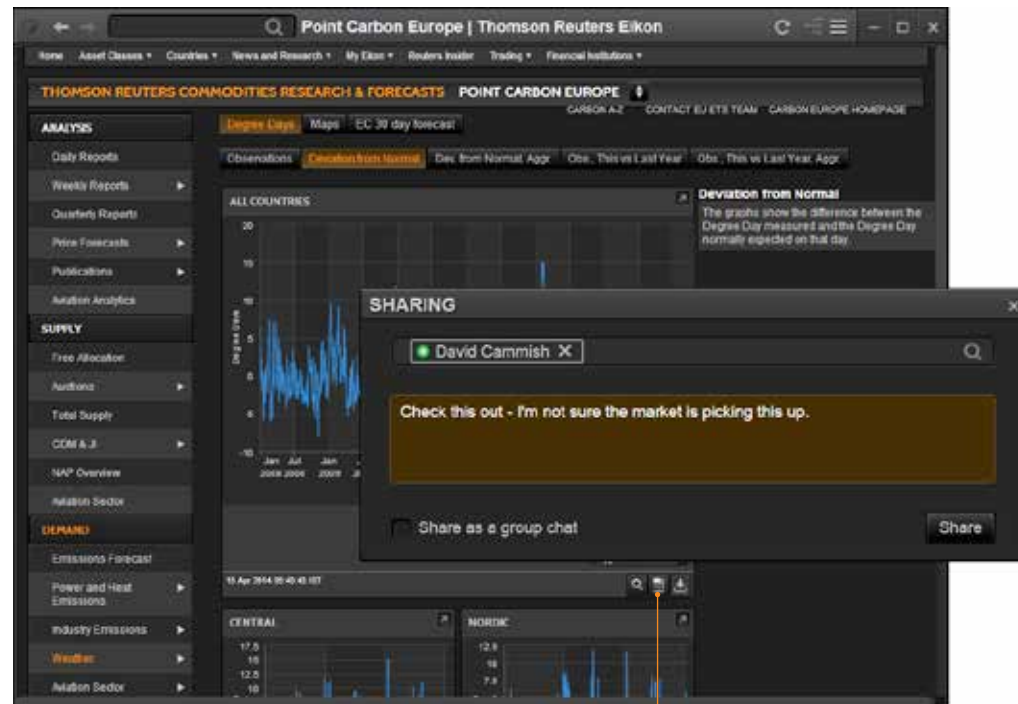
Point Carbon Europe | Thomson Reuters Eikon

Home Asset Classes ▾ Countries ▾ News and Research ▾ My Eikon ▾ Reuters Insider Trading ▾ Financial Institutions ▾

THOMSON REUTERS COMMODITIES RESEARCH & FORECASTS POINT CARBON EUROPE

CARBON A-Z CONTACT EU ETS TEAM CARBON EUROPE HOMEPAGE

ANALYSIS
Daily Reports
Weekly Reports
Quarterly Reports
Price Forecasts
Publications
Aviation Analytics
SUPPLY
Free Allocation
Auctions
Total Supply
CDM & JI
NAP Overview
Aviation Sector
DEMAND
Emissions Forecast
Power and Heat Emissions
Industry Emissions
Weather
Aviation Sector

Degree Days Maps EC 30 day forecast

Observations Deviation from Normal Dev. from Normal Aggr. Obs., This vs Last Year Obs., This vs Last Year, Aggr.

ALL COUNTRIES

20
15
10
5
0
-5
-10

Degree Days

Jan 2004 Jul 2004 Jan 2005

Deviation from Normal
The graphs show the difference between the Degree Day measured and the Degree Day normally expected on that day.

SHARING

David Cammish ✕

Check this out - I'm not sure the market is picking this up.

Share as a group chat

Share

15 Apr 2014 05:45:45 IST

CENTRAL
17.5
15
12.5
10

NORDIC
12.5
10
7.5
5